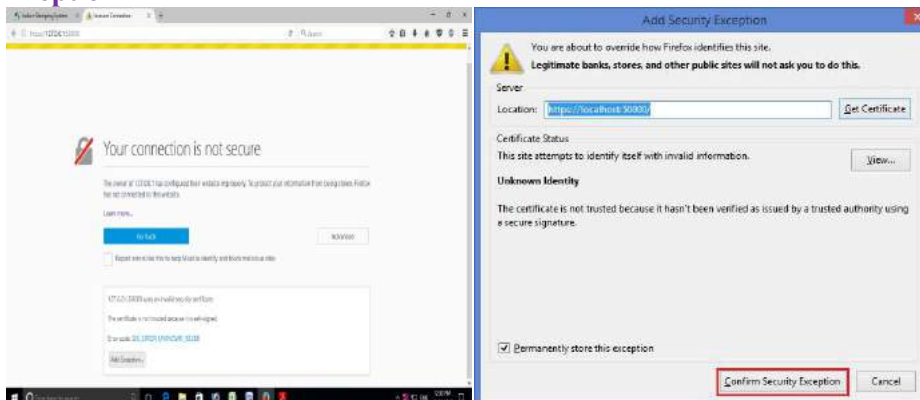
Your connection is not secure

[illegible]

Learn more...

Go back

Advanced

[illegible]

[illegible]

Add Exception...

Add Security Exception

You are about to override how Firefox identifies this site.

Legitimate banks, stores, and other public sites will not ask you to do this.

Server

Location: https://localhost:50000/

Get Certificate

Certificate Status

This site attempts to identify itself with invalid information.

View...

Unknown Identity

The certificate is not trusted because it hasn't been verified as issued by a trusted authority using a secure signature.

Permanently store this exception

Confirm Security Exception

Cancel